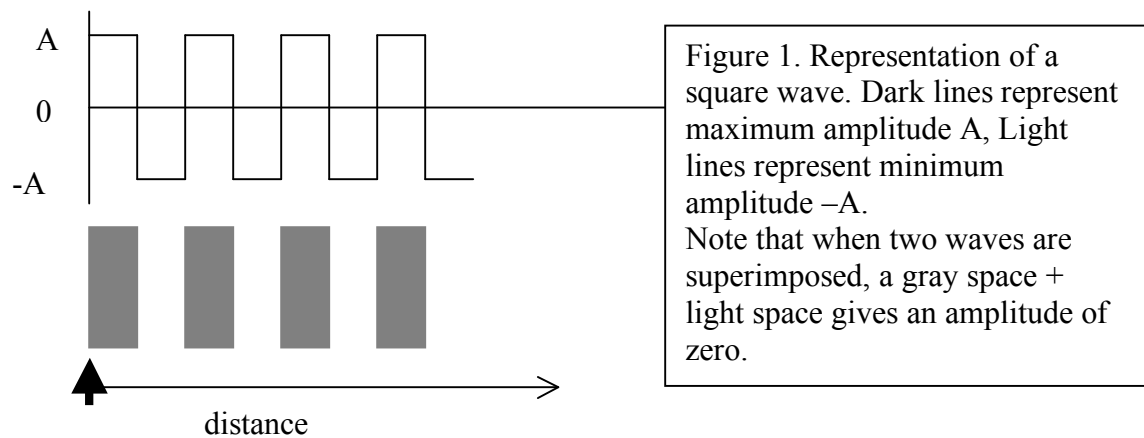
A

0

-A

distance

Figure 1. Representation of a square wave. Dark lines represent maximum amplitude A, Light lines represent minimum amplitude –A.
Note that when two waves are superimposed, a gray space + light space gives an amplitude of zero.